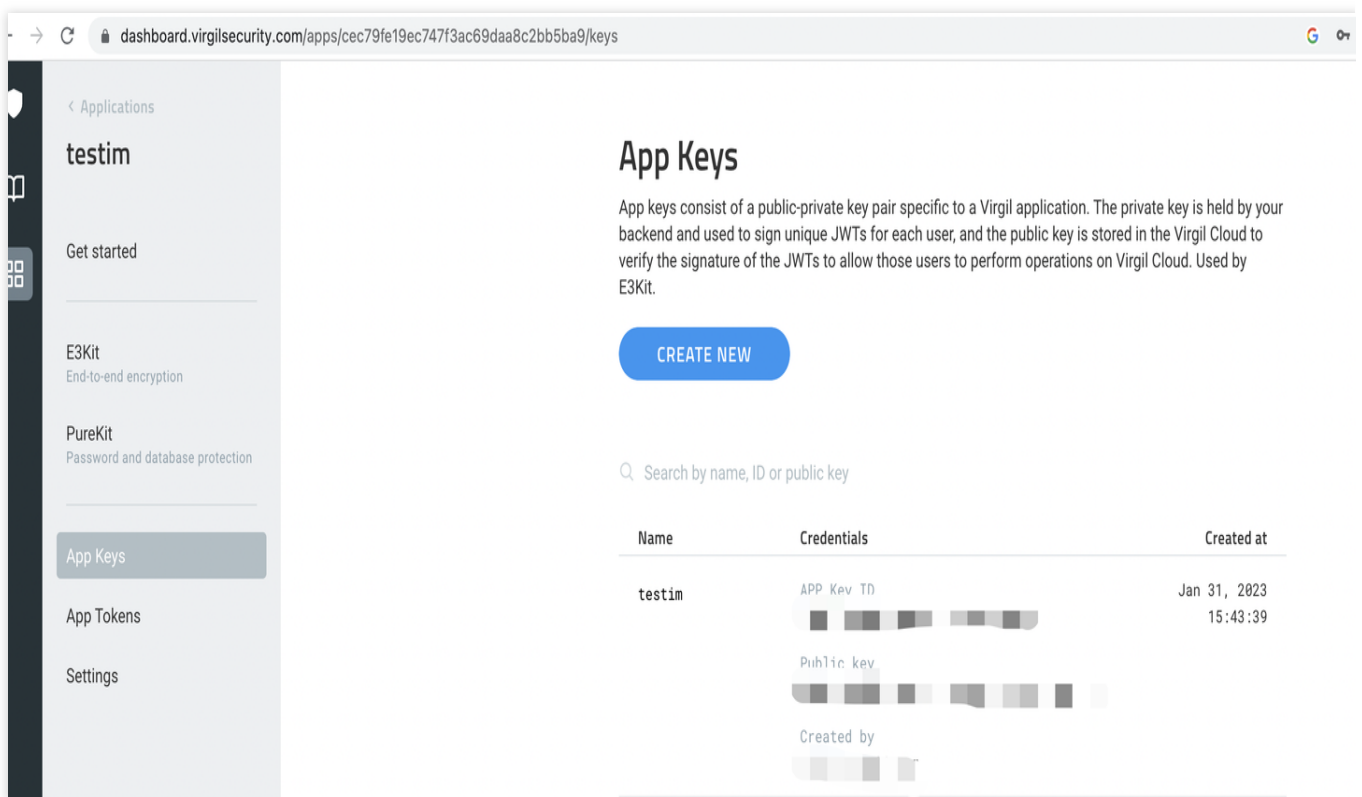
dashboard.virgilsecurity.com/apps/cec79fe19ec747f3ac69daa8c2bb5ba9/keys

< Applications

testim

Get started

E3Kit
End-to-end encryption

PureKit
Password and database protection

App Keys

App Tokens

Settings

App Keys

App keys consist of a public-private key pair specific to a Virgil application. The private key is held by your backend and used to sign unique JWTs for each user, and the public key is stored in the Virgil Cloud to verify the signature of the JWTs to allow those users to perform operations on Virgil Cloud. Used by E3Kit.

CREATE NEW

Search by name, ID or public key

| Name | Credentials | Created at |
|---|---|---|
| testim | APP Key ID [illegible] Public key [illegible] Created by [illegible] | Jan 31, 2023 15:43:39 |